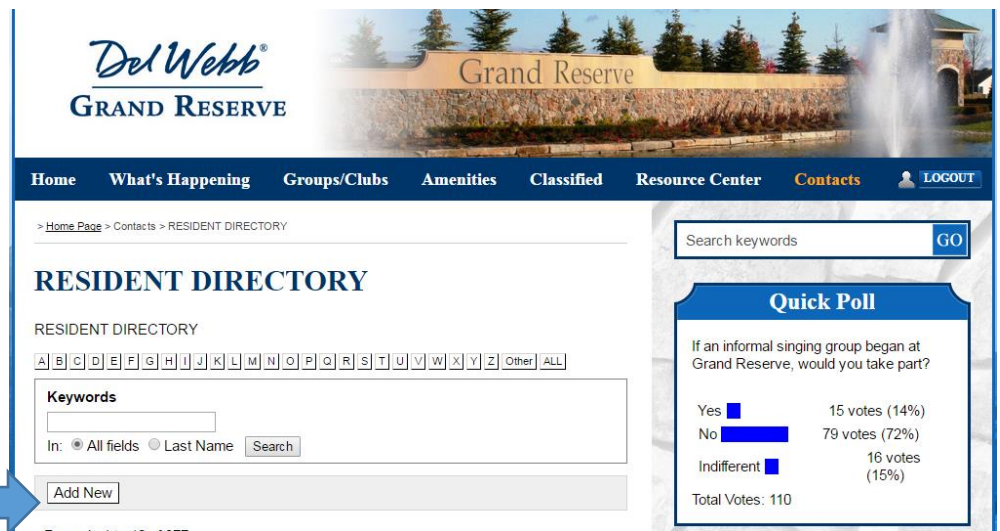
Del Webb®
GRAND RESERVE

Grand Reserve

Home What's Happening Groups/Clubs Amenities Classified Resource Center Contacts LOGOUT

> Home Page > Contacts > RESIDENT DIRECTORY

RESIDENT DIRECTORY

RESIDENT DIRECTORY

A B C D E F G H I J K L M N O P Q R S T U V W X Y Z Other ALL

Keywords

In: All fields Last Name Search

Add New

Search keywords GO

Quick Poll

If an informal singing group began at Grand Reserve, would you take part?

| | |
|---|---|
| Yes | 15 votes (14%) |
| No | 79 votes (72%) |
| Indifferent | 16 votes (15%) |

Total Votes: 110